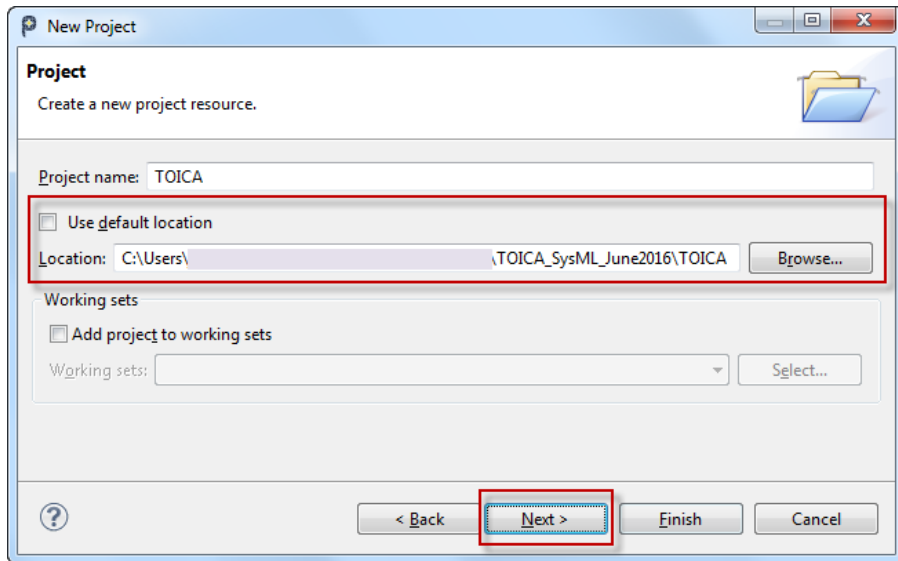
New Project

Project

Create a new project resource.

Project name: TOICA

Use default location

Location: C:\Users\ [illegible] \TOICA_SysML_June2016\TOICA

Browse...

Working sets

Add project to working sets

Working sets:

Select...

?

< Back

Next >

Finish

Cancel